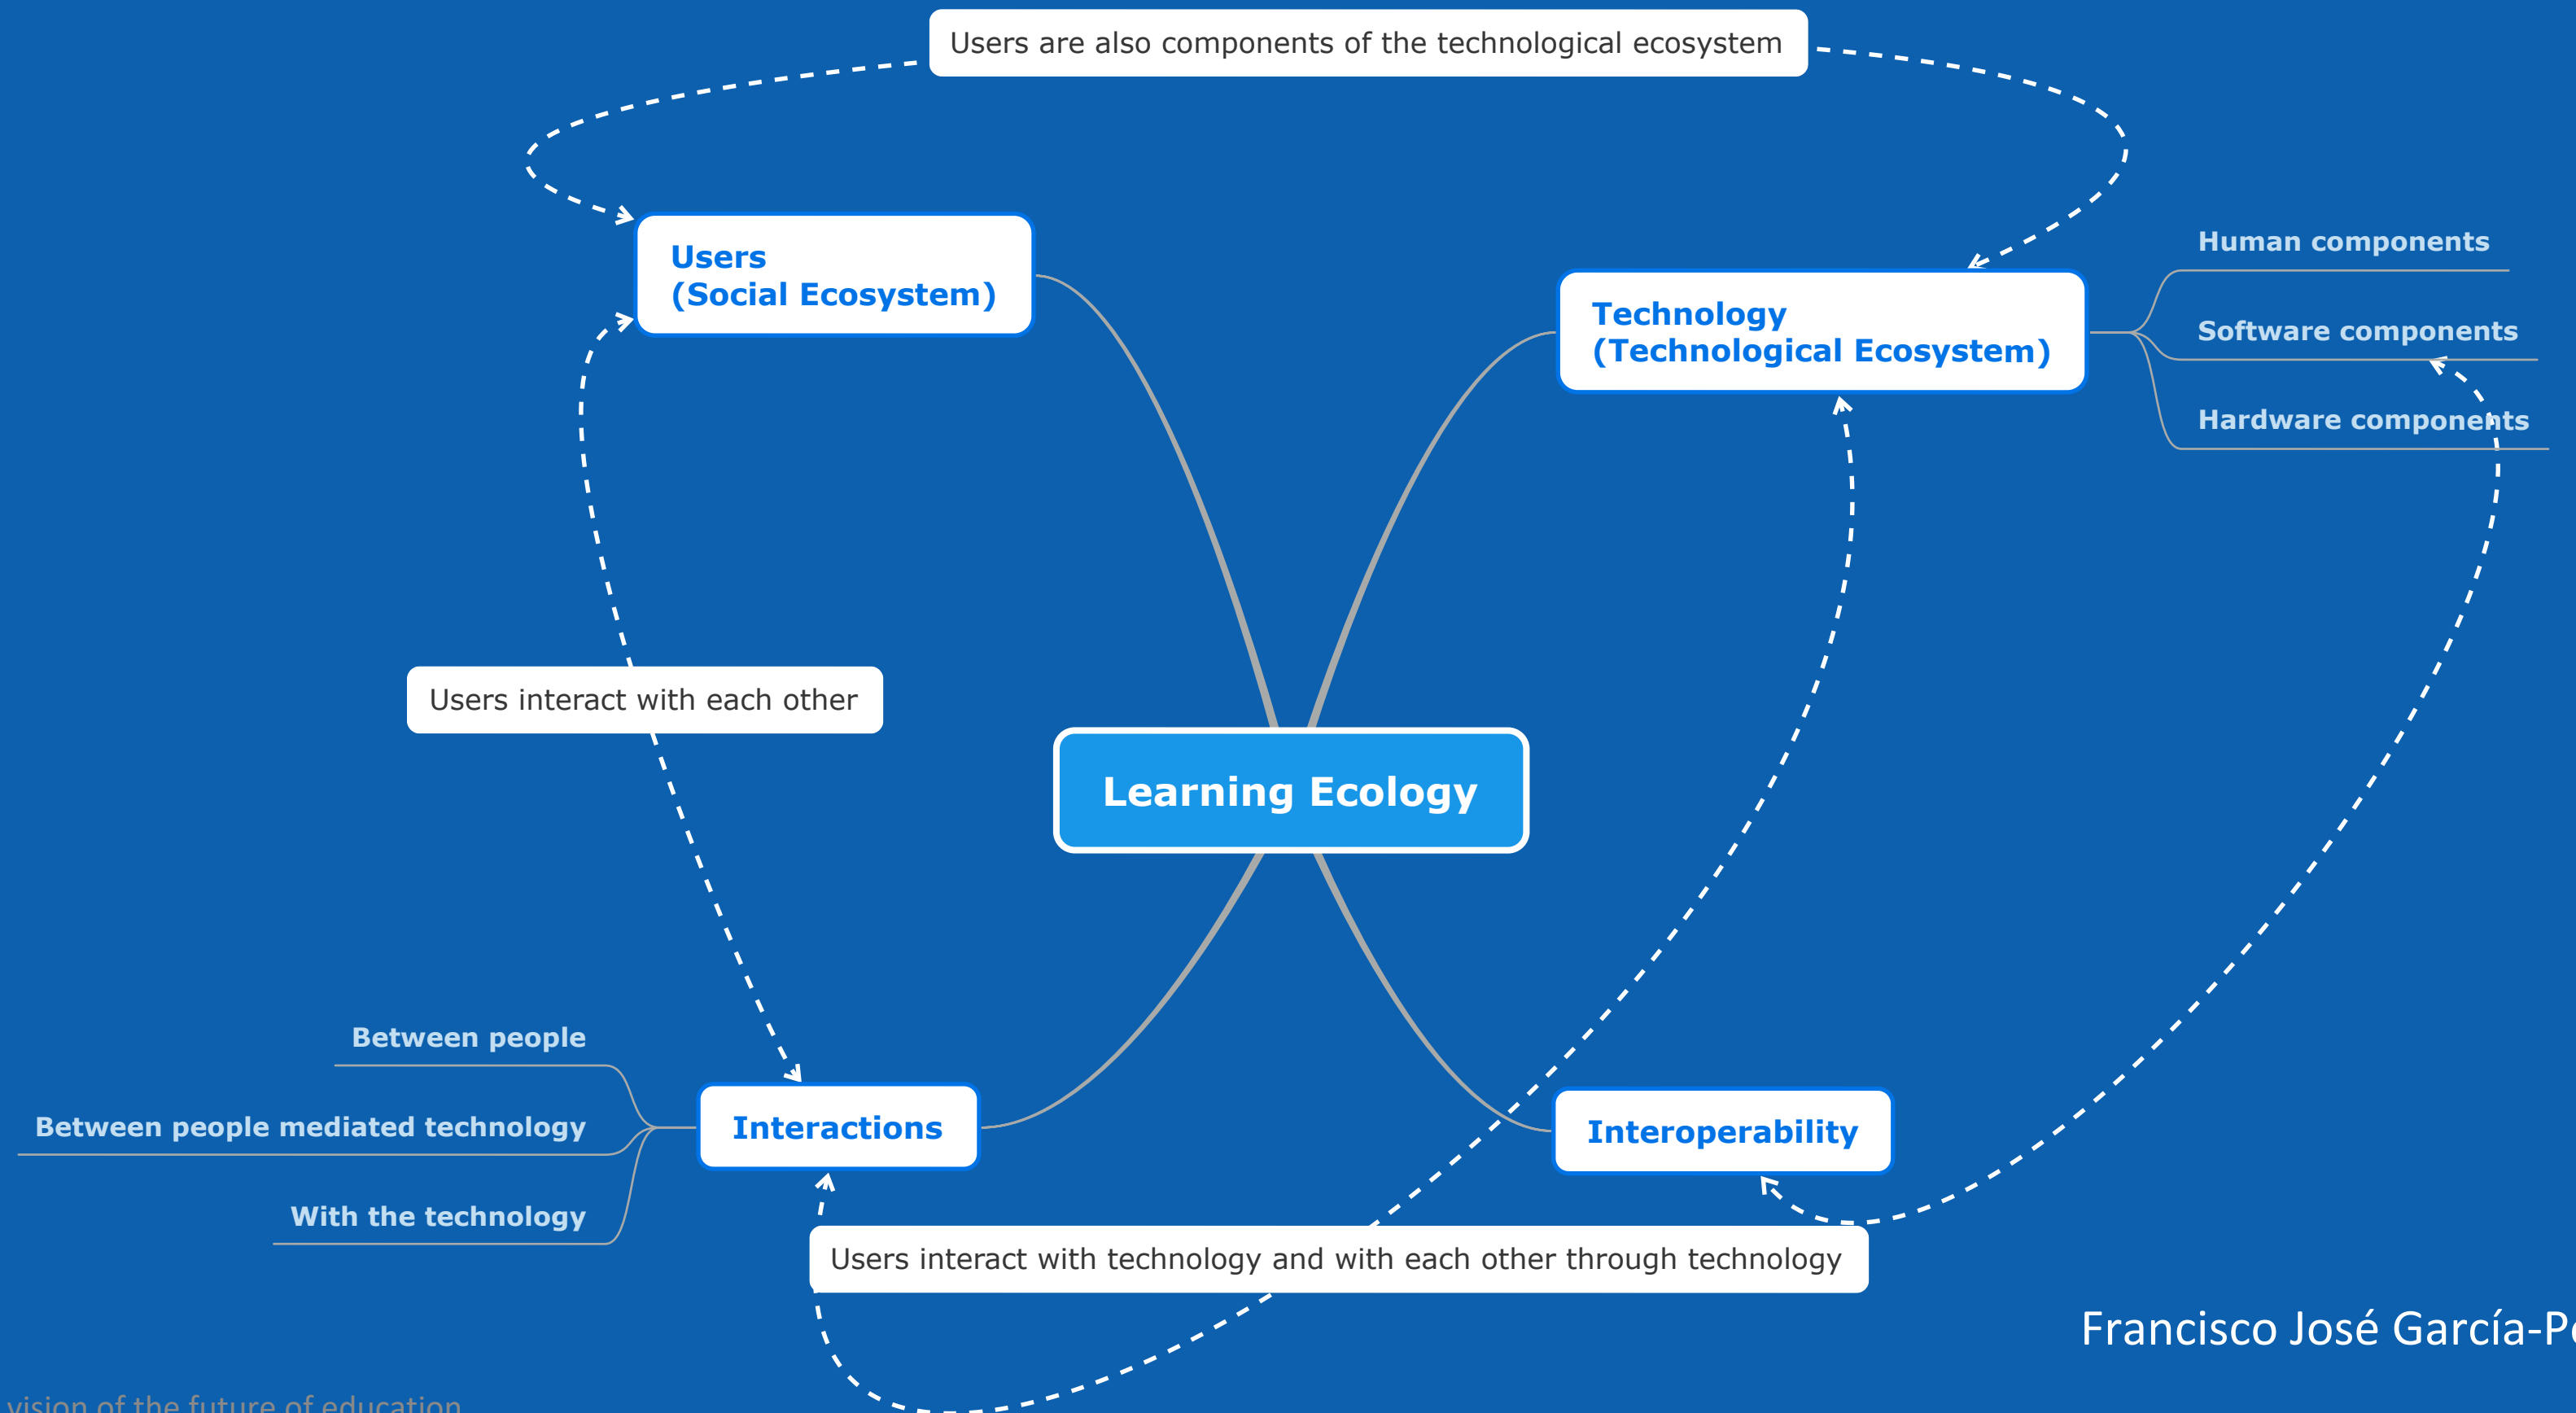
Users are also components of the technological ecosystem

Users
(Social Ecosystem)

Technology
(Technological Ecosystem)

Human components

Software components

Hardware components

Users interact with each other

Learning Ecology

Between people

Between people mediated technology

With the technology

Interactions

Interoperability

Users interact with technology and with each other through technology

Francisco José García-P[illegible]

vision of the future of education